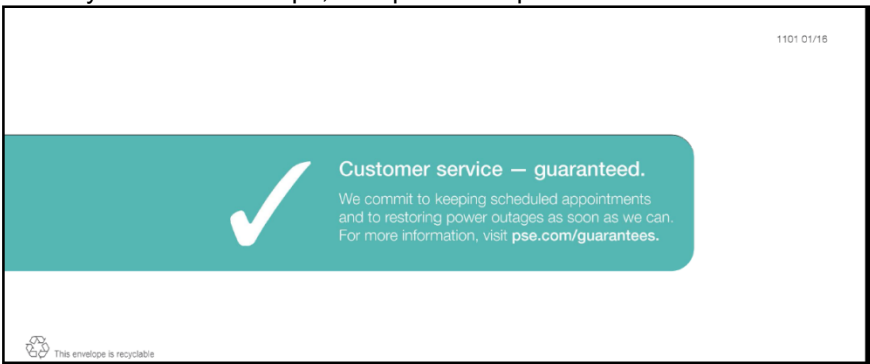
1101 01/16

Customer service — guaranteed.

We commit to keeping scheduled appointments and to restoring power outages as soon as we can. For more information, visit pse.com/guarantees.

This envelope is recyclable